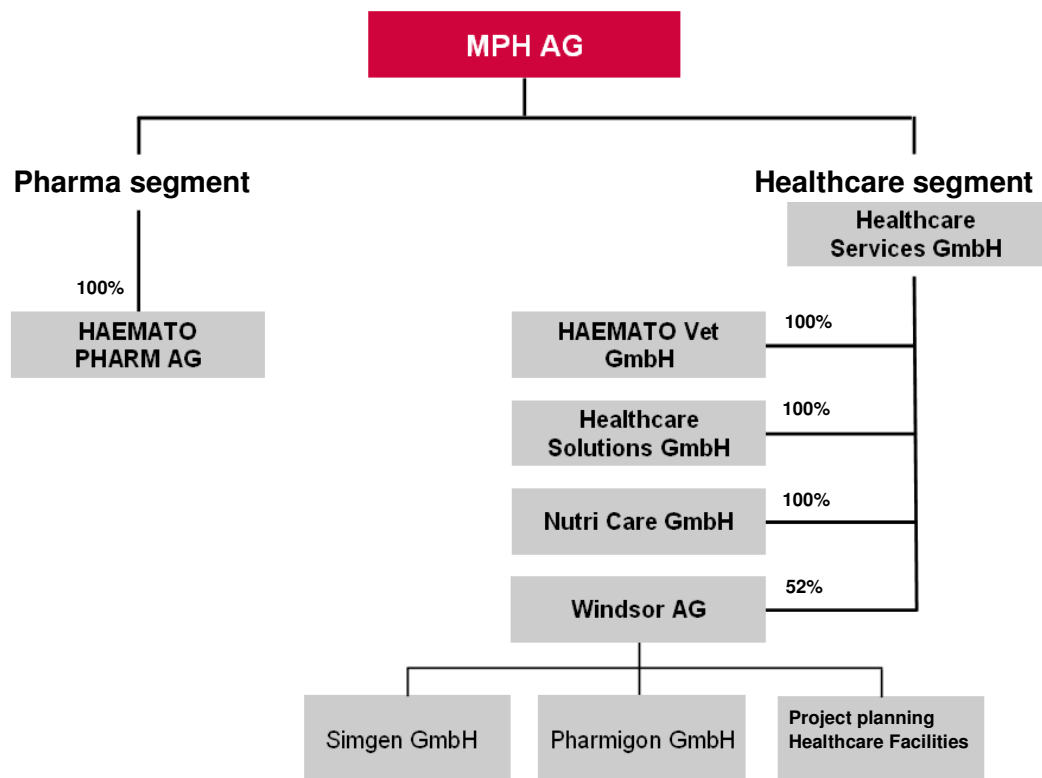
MPH AG

Pharma segment

100%

HAEMATO PHARM AG

Healthcare segment

Healthcare Services GmbH

HAEMATO Vet GmbH

100%

Healthcare Solutions GmbH

100%

Nutri Care GmbH

100%

Windsor AG

52%

Simgen GmbH

Pharmigon GmbH

Project planning Healthcare Facilities